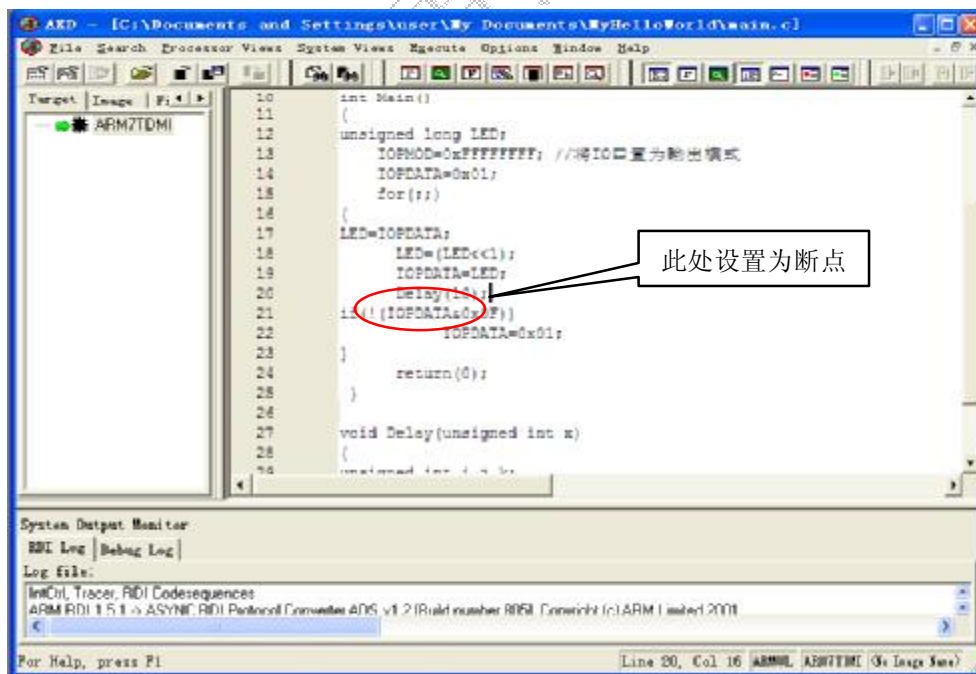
AXD - [C:\Documents and Settings\user\My Documents\MyHelloWorld\main.c]

File Search Processor Views System Views Execute Options Window Help

Target | Image | Fi

ARM7TDMI

10 int Main()
11 {
12 unsigned long LED;
13 IOPMOD=0xFFFFFFFF; //将IO口置为输出模式
14 IOPDATA=0x01;
15 for(;;)
16 {
17 LED=IOPDATA;
18 LED=(LED<<1);
19 IOPDATA=LED;
20 Delay(10);
21 if(!(IOPDATA&0x0F))
22 IOPDATA=0x01;
23 }
24 return(0);
25 }
26
27 void Delay(unsigned int x)
28 {
29 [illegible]

此处设置为断点

System Output Monitor
RDI Log | Debug Log
Log file:
InitCtrl, Tracer, RDI Codesequences
ARM RDI 1.5.1 -> ASYNC RDI Protocol Converter ADS v1.2 [Build number 805] Copyright (c) ARM Limited 2001

For Help, press F1
Line 20, Col 16 | ARMUL | ARM7TDMI | (No Image Name)